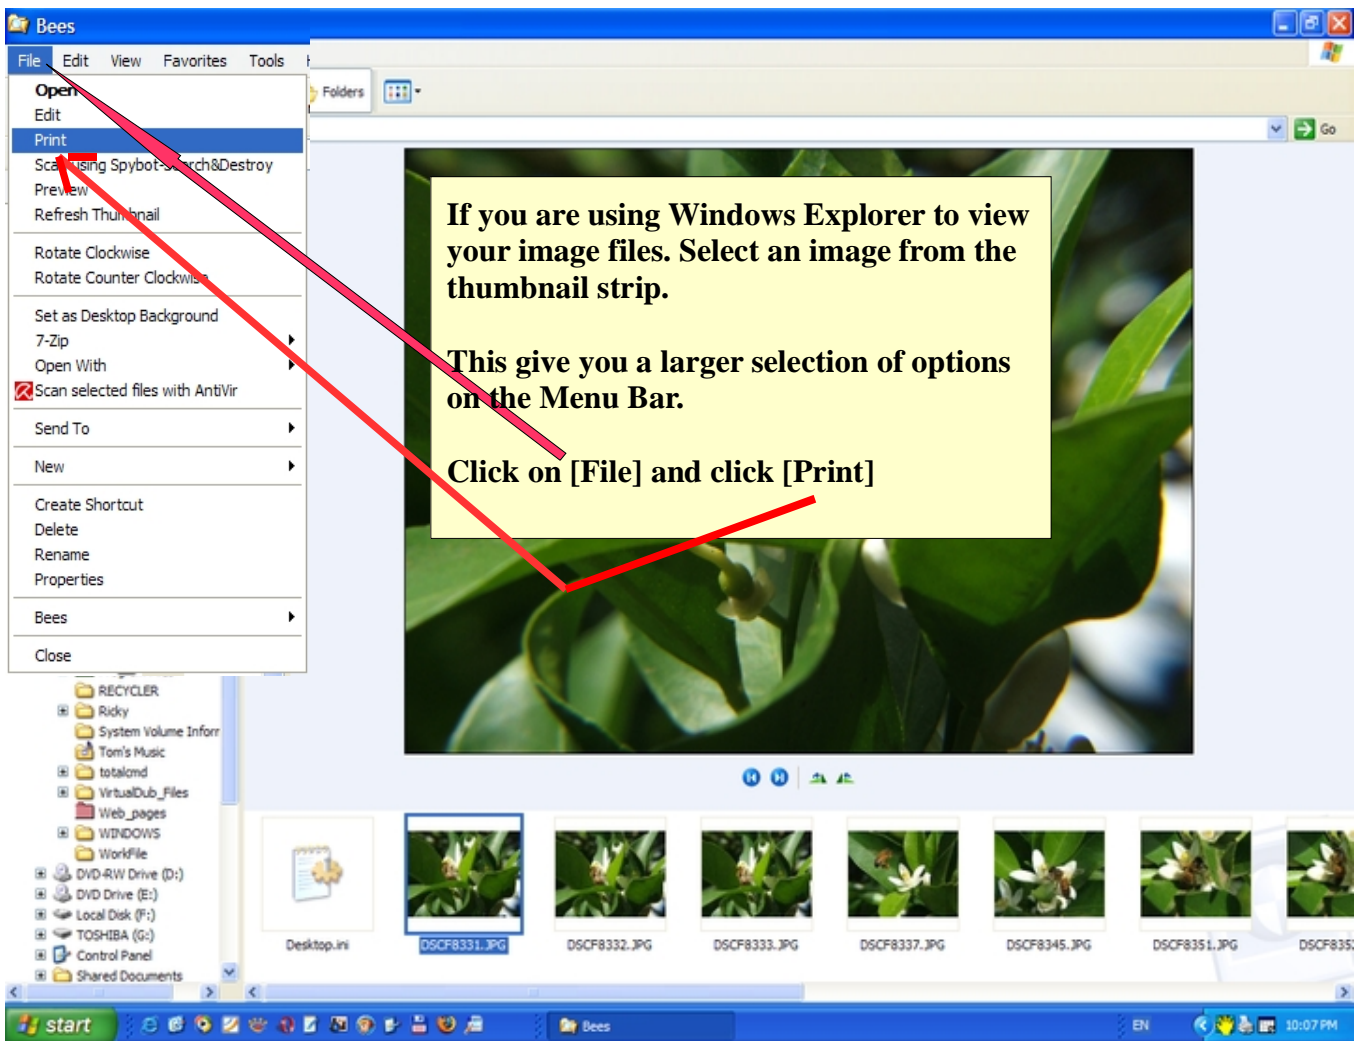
Bees

File Edit View Favorites Tools

Folders

Go

Open
Edit
Print
Scan using Spybot-Search&Destroy
Preview
Refresh Thumbnail

Rotate Clockwise
Rotate Counter Clockwise

Set as Desktop Background
7-Zip
Open With
Scan selected files with AntiVir

Send To

New

Create Shortcut
Delete
Rename
Properties

Bees

Close

If you are using Windows Explorer to view your image files. Select an image from the thumbnail strip.

This give you a larger selection of options on the Menu Bar.

Click on [File] and click [Print]

RECYCLER
Ricky
System Volume Inforr
Tom's Music
totalcmd
VirtualDub_Files
Web_pages
WINDOWS
WorkFile
DVD-RW Drive (D:)
DVD Drive (E:)
Local Disk (F:)
TOSHIBA (G:)
Control Panel
Shared Documents

Desktop.ini
DSCF8331.JPG
DSCF8332.JPG
DSCF8333.JPG
DSCF8337.JPG
DSCF8345.JPG
DSCF8351.JPG
DSCF835

start
Bees
EN
10:07 PM